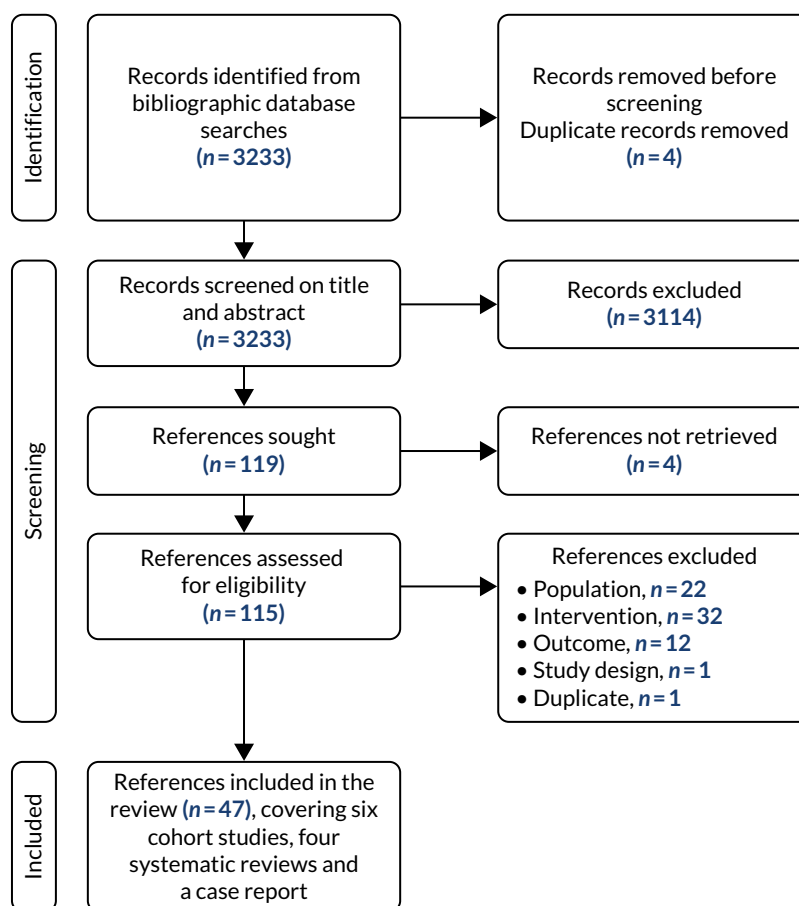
Identification

Records identified from bibliographic database searches ($n = 3233$)

Records removed before screening
Duplicate records removed ($n = 4$)

Screening

Records screened on title and abstract ($n = 3233$)

Records excluded ($n = 3114$)

References sought ($n = 119$)

References not retrieved ($n = 4$)

References assessed for eligibility ($n = 115$)

References excluded
• Population, $n = 22$
• Intervention, $n = 32$
• Outcome, $n = 12$
• Study design, $n = 1$
• Duplicate, $n = 1$

Included

References included in the review ($n = 47$), covering six cohort studies, four systematic reviews and a case report